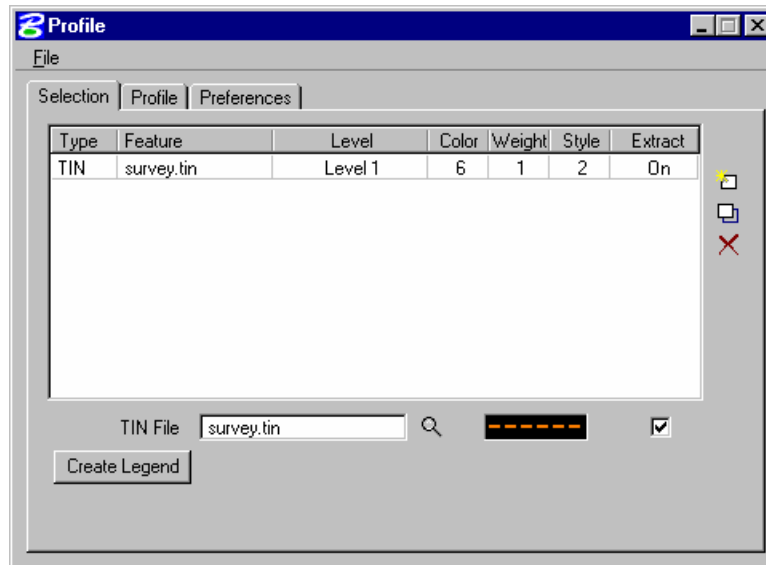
Profile

File

Selection | Profile | Preferences

| Type | Feature | Level | Color | Weight | Style | Extract |
|---|---|---|---|---|---|---|
| TIN | survey.tin | Level 1 | 6 | 1 | 2 | On |

TIN File survey.tin

Create Legend